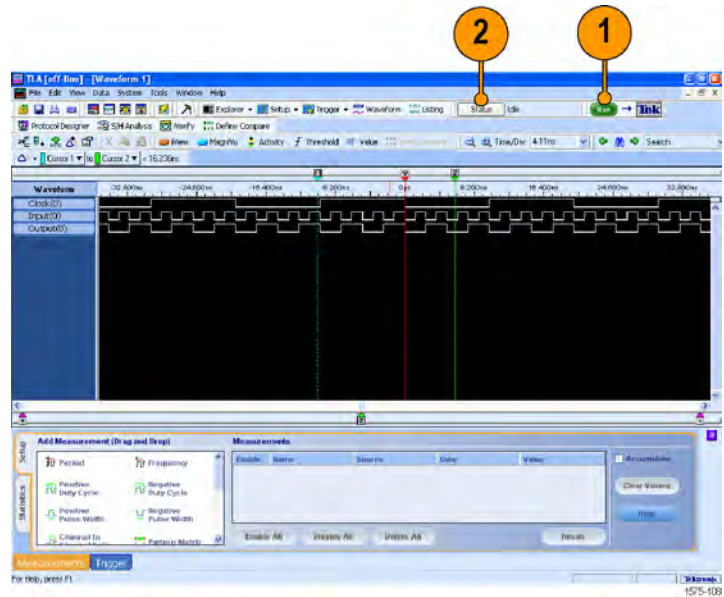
2

1

TLA [off-line] - [Waveform 1]

File Edit View Data System Tools Window Help

Explorer Setup Trigger Waveform Listing Status Idle Run Tek

Protocol Designer S/H Analysis Notify Define Compare

Time/Div 4.11ns Search

Cursor 1 to Cursor 2 = 16.236ns

Waveform

-32.800ns -24.600ns -16.400ns -8.200ns 0ps 8.200ns 16.400ns 24.600ns 32.800ns

Clock(0)

Input(0)

Output(0)

Setup

Statistics

Add Measurement (Drag and Drop)

Period

Frequency

Positive Duty Cycle

Negative Duty Cycle

Positive Pulse Width

Negative Pulse Width

Channel to

Pattern Match

Measurements

Enable Name Source Data Value

Accumulate

Clear Values

Enable All Disable All Delete All Results

Measurements Trigger

For Help, press F1

1575-108